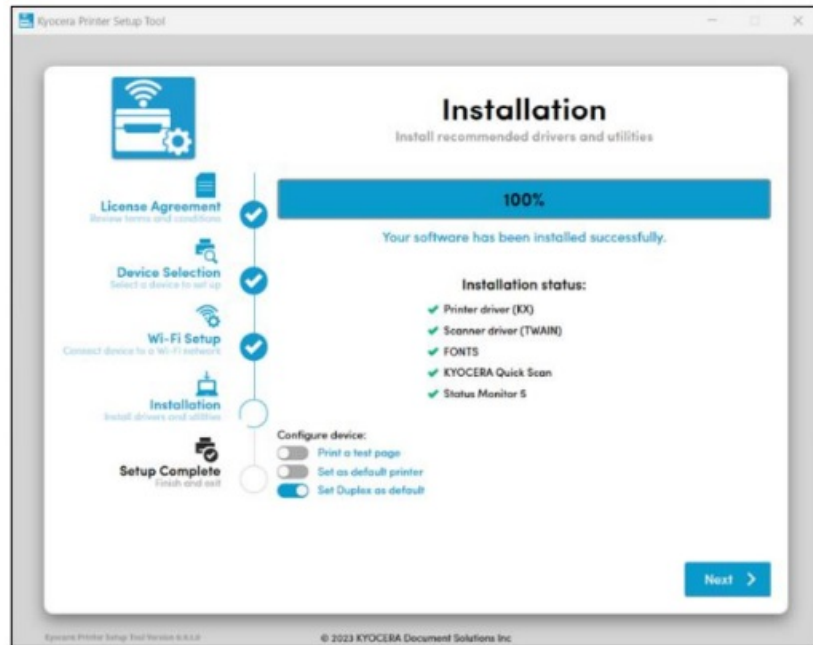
Kyocera Printer Setup Tool

Installation
Install recommended drivers and utilities

License Agreement
Review terms and conditions

Device Selection
Select a device to set up

Wi-Fi Setup
Connect device to a Wi-Fi network

Installation
Install drivers and utilities

Setup Complete
Finish and exit

100%

Your software has been installed successfully.

Installation status:
Printer driver (KX)
Scanner driver (TWAIN)
FONTS
KYOCERA Quick Scan
Status Monitor 5

Configure device:
Print a test page
Set as default printer
Set Duplex as default

Next >

Kyocera Printer Setup Tool Version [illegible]

© 2023 KYOCERA Document Solutions Inc